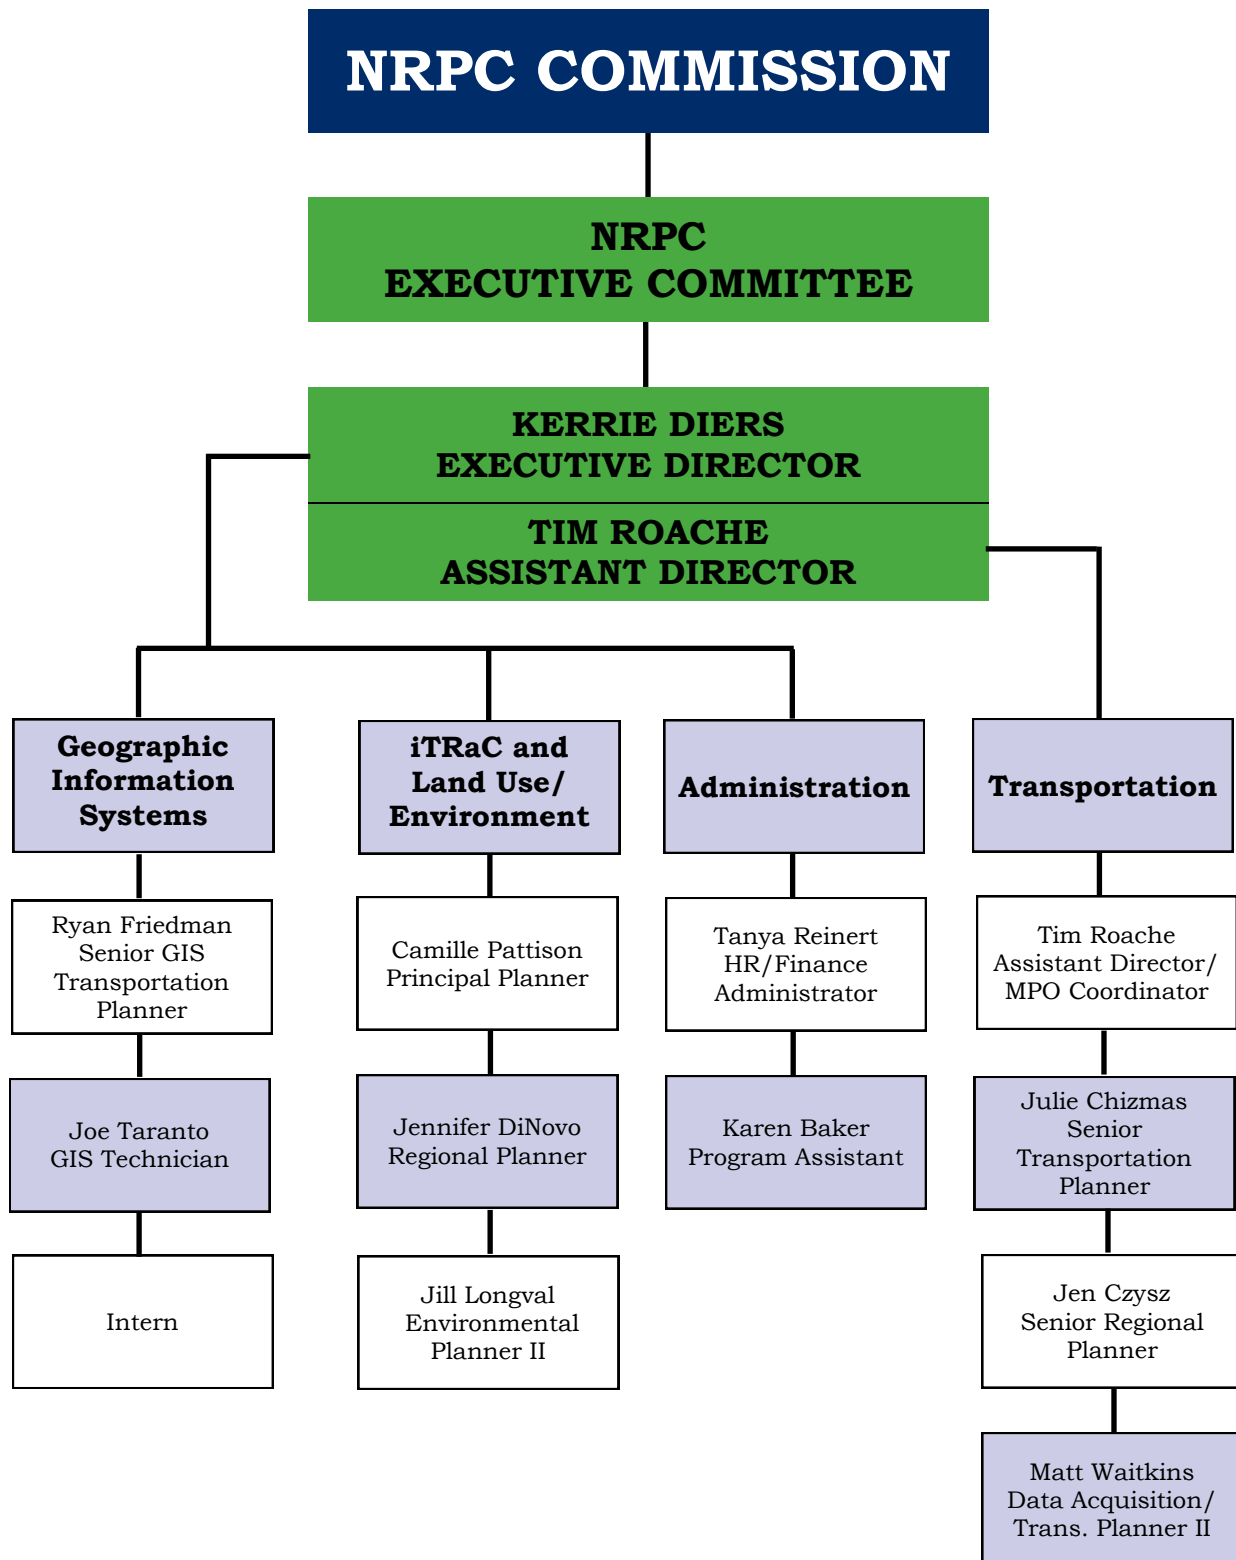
NRPC COMMISSION

NRPC
EXECUTIVE COMMITTEE

KERRIE DIERS
EXECUTIVE DIRECTOR

TIM ROACHE
ASSISTANT DIRECTOR

Geographic Information Systems

Ryan Friedman
Senior GIS Transportation Planner

Joe Taranto
GIS Technician

Intern

iTRaC and Land Use/ Environment

Camille Pattison
Principal Planner

Jennifer DiNovo
Regional Planner

Jill Longval
Environmental Planner II

Administration

Tanya Reinert
HR/Finance Administrator

Karen Baker
Program Assistant

Transportation

Tim Roache
Assistant Director/ MPO Coordinator

Julie Chizmas
Senior Transportation Planner

Jen Czysz
Senior Regional Planner

Matt Waitkins
Data Acquisition/ Trans. Planner II